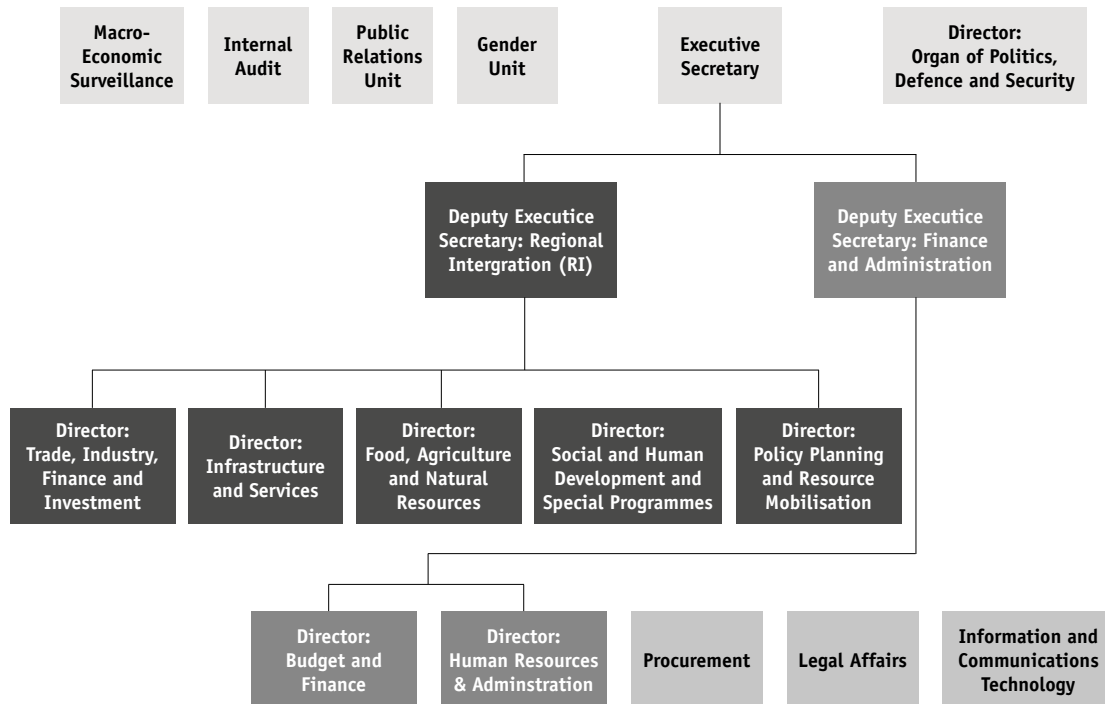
Macro-Economic Surveillance

Internal Audit

Public Relations Unit

Gender Unit

Executive Secretary

Director: Organ of Politics, Defence and Security

Deputy Executice Secretary: Regional Intergration (RI)

Deputy Executice Secretary: Finance and Administration

Director: Trade, Industry, Finance and Investment

Director: Infrastructure and Services

Director: Food, Agriculture and Natural Resources

Director: Social and Human Development and Special Programmes

Director: Policy Planning and Resource Mobilisation

Director: Budget and Finance

Director: Human Resources & Adminstration

Procurement

Legal Affairs

Information and Communications Technology